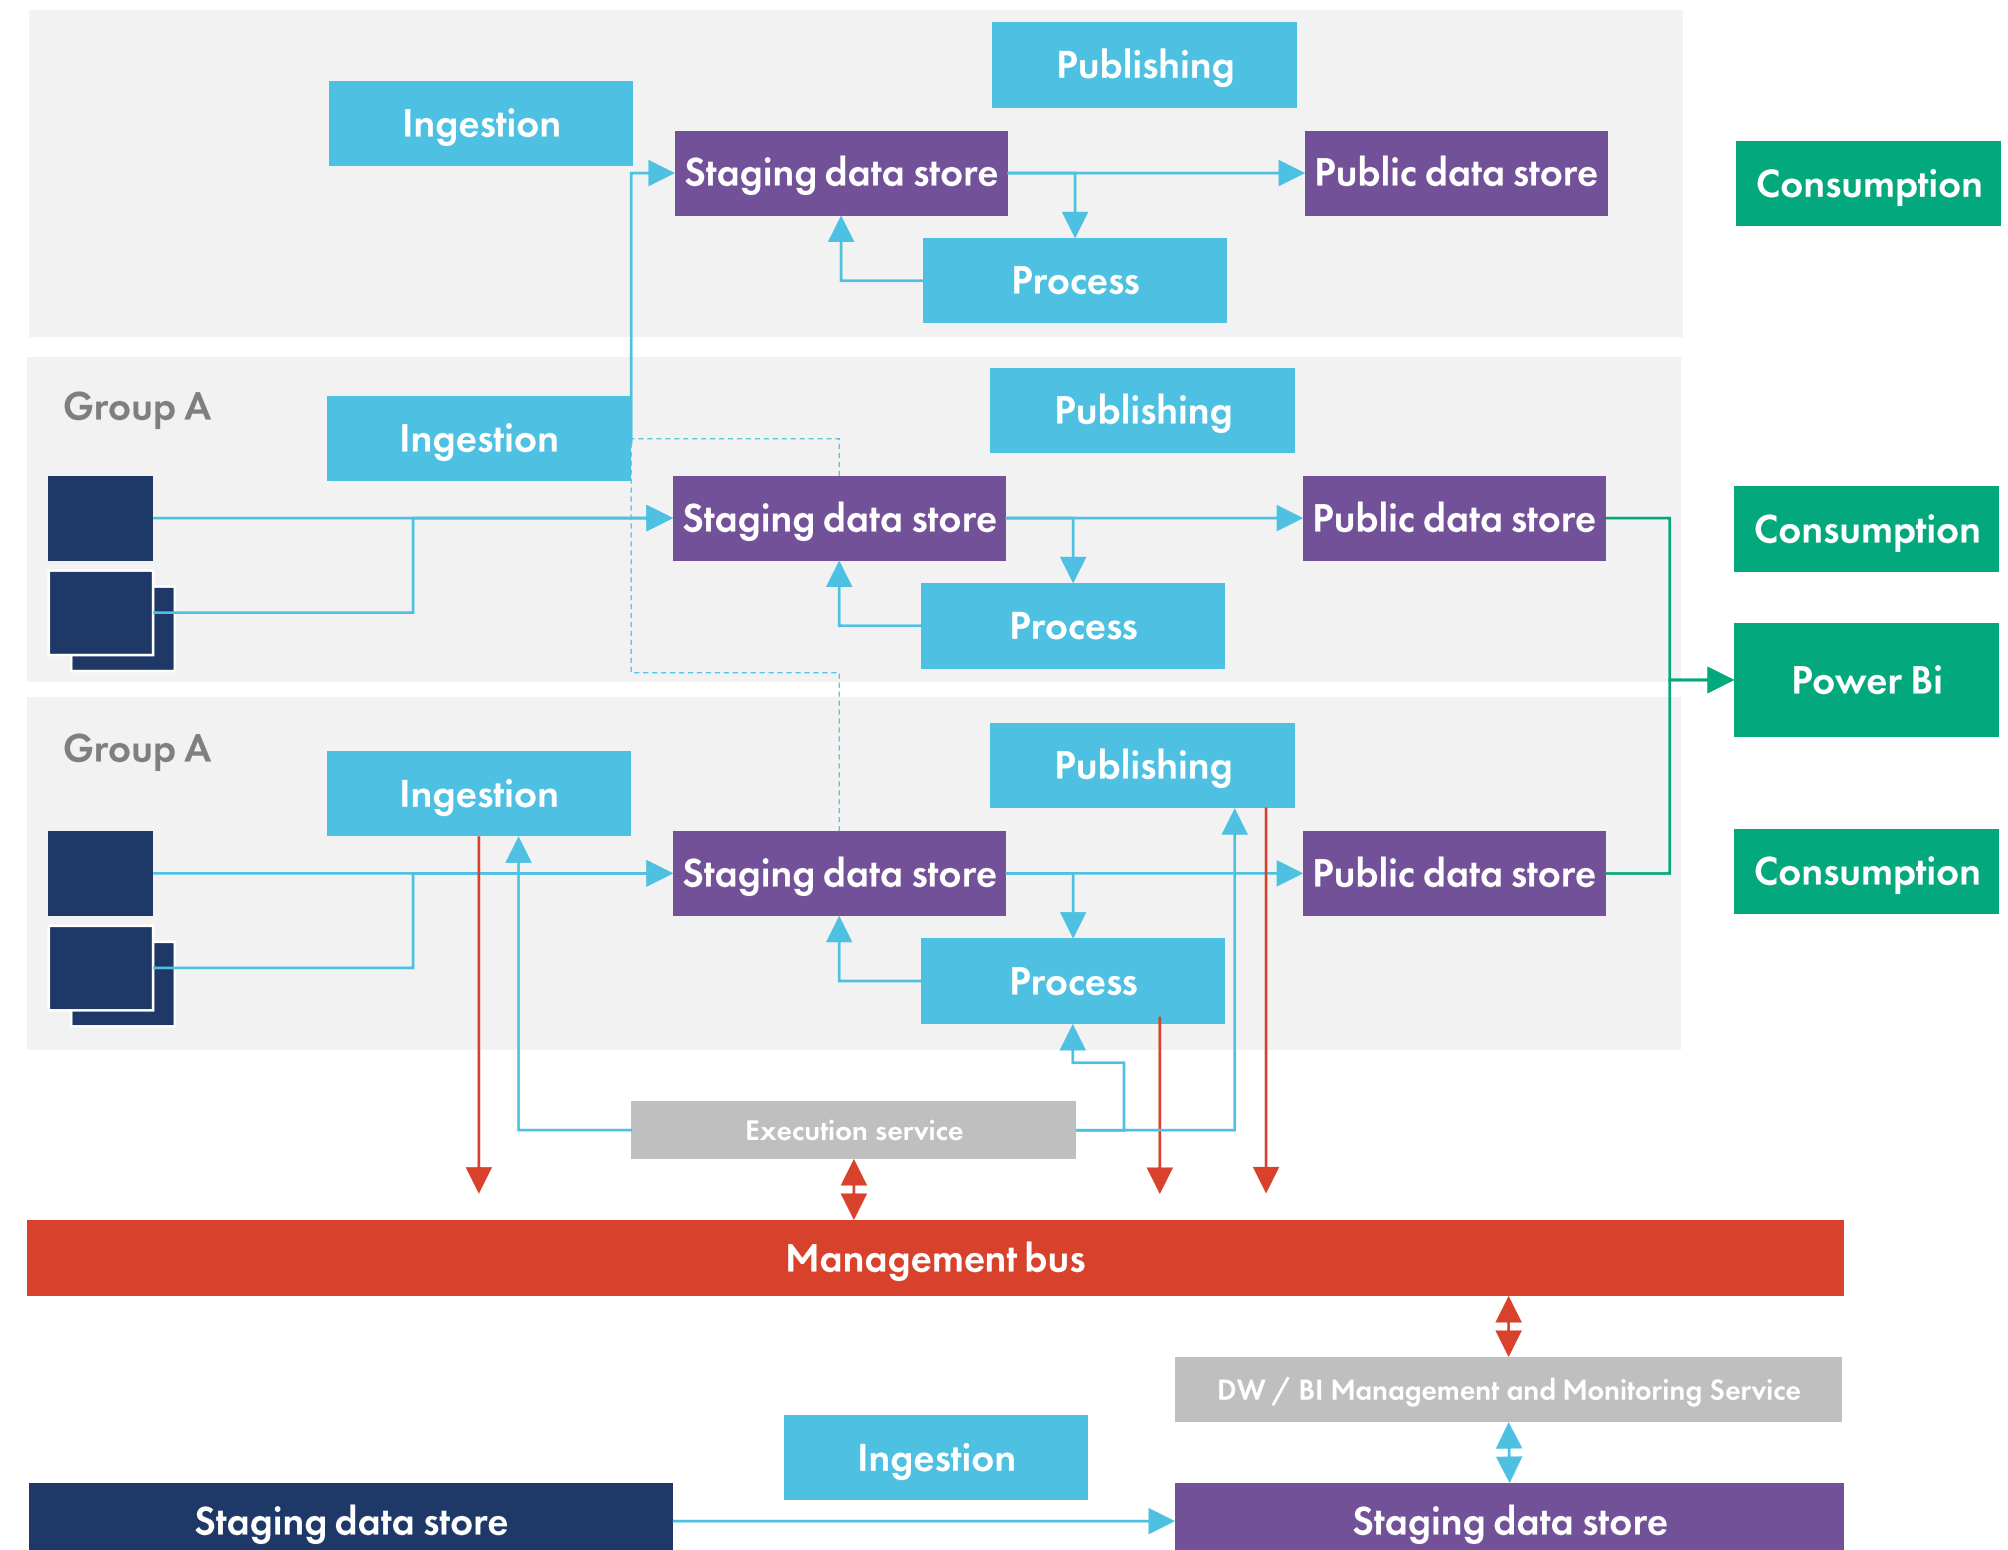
Publishing

Ingestion

Staging data store

Public data store

Consumption

Process

Group A

Publishing

Ingestion

Staging data store

Public data store

Consumption

Process

Power Bi

Group A

Publishing

Ingestion

Staging data store

Public data store

Consumption

Process

Execution service

Management bus

DW / BI Management and Monitoring Service

Ingestion

Staging data store

Staging data store